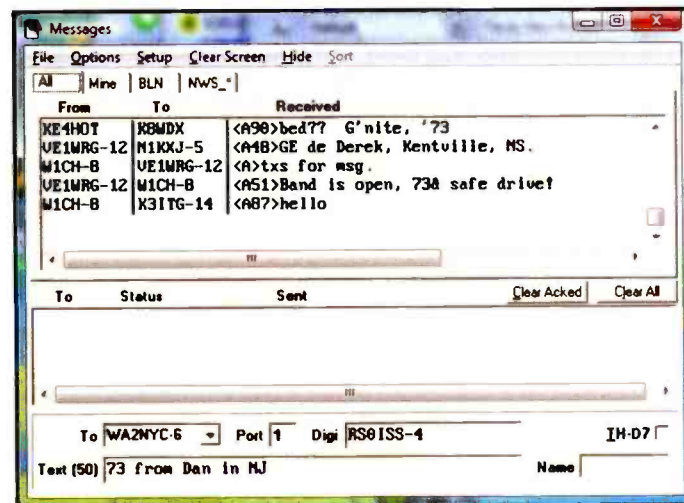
Messages

File Options Setup Clear Screen Hide Sort

All | Mine | BLN | NWS_*

| From | To | Received |
|---|---|---|
| KE4HOT | K8WDX | <A90>bed?? G'nite, '73 |
| VE1WRG-12 | N1KXJ-5 | <A48>GE de Derek, Kentville, NS. |
| W1CH-8 | VE1WRG-12 | <A>txs for msg. |
| VE1WRG-12 | W1CH-8 | <A51>Band is open, 73& safe drive! |
| W1CH-8 | X3ITG-14 | <A87>hello |

| To | Status | Sent |
|---|---|---|

Clear Acked Clear All

To WA2NYC-6 Port 1 Digi RS0ISS-4 TH-D7

Text (50) 73 from Dan in NJ Name